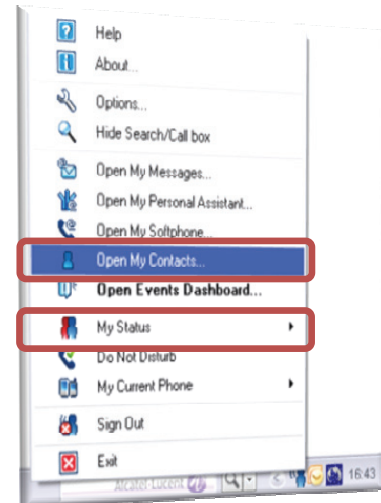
Help
About...
Options...
Hide Search/Call box
Open My Messages...
Open My Personal Assistant...
Open My Softphone...
Open My Contacts...
Open Events Dashboard...
My Status
Do Not Disturb
My Current Phone
Sign Out
Exit
Alcatel·Lucent
16:43